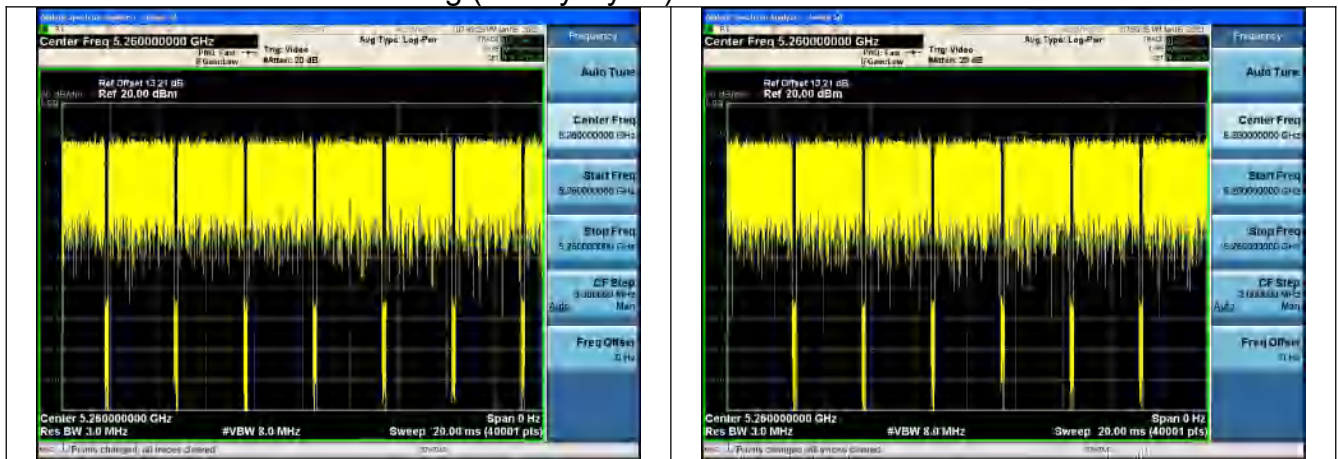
Agilent Spectrum Analyzer - Swept SA

Center Freq 5.260000000 GHz

PNO: Fast
IFGain:Low

Trig: Video
#Atten: 30 dB

Avg Type: Log-Pwr

Frequency

Ref Offset 13.21 dB
10 dB/div Ref 20.00 dBm

Auto Tune

Center Freq
5.260000000 GHz

Start Freq
5.260000000 GHz

Stop Freq
5.260000000 GHz

CF Step
3.000000 MHz
Auto Man

Freq Offset
0 Hz

Center 5.260000000 GHz
Res BW 3.0 MHz
#VBW 8.0 MHz
Span 0 Hz
Sweep 20.00 ms (40001 pts)

Points changed; all traces cleared

Agilent Spectrum Analyzer - Swept SA

Center Freq 5.260000000 GHz

PNO: Fast
IFGain:Low

Trig: Video
#Atten: 20 dB

Avg Type: Log-Pwr

Frequency

Ref Offset 13.21 dB
10 dB/div Ref 20.00 dBm

Auto Tune

Center Freq
5.260000000 GHz

Start Freq
5.260000000 GHz

Stop Freq
5.260000000 GHz

CF Step
3.000000 MHz
Auto Man

Freq Offset
0 Hz

Center 5.260000000 GHz
Res BW 3.0 MHz
#VBW 8.0 MHz
Span 0 Hz
Sweep 20.00 ms (40001 pts)

Points changed; all traces cleared